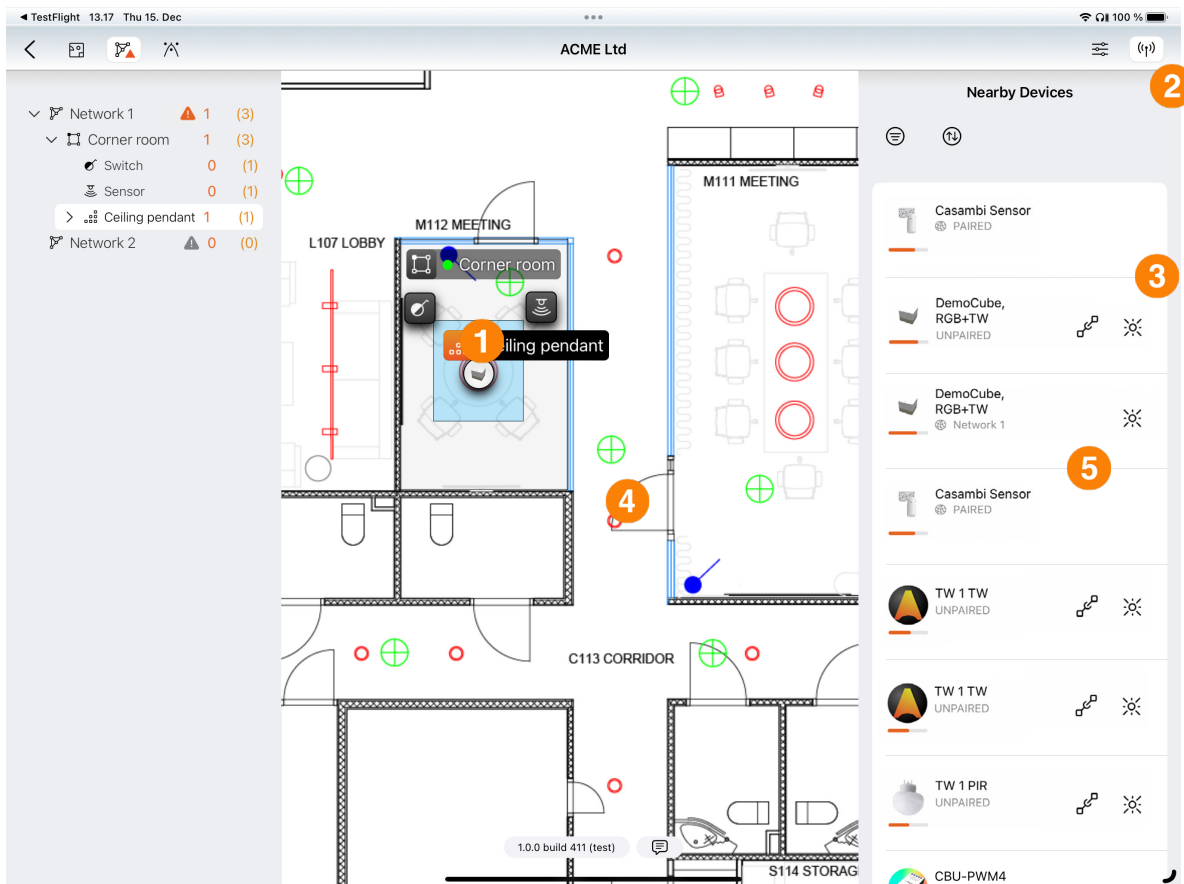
◂ TestFlight 13.17 Thu 15. Dec

100 %

ACME Ltd

Network 1 1 (3)
Corner room 1 (3)
Switch 0 (1)
Sensor 0 (1)
Ceiling pendant 1 (1)
Network 2 0 (0)

M112 MEETING
L107 LOBBY
Corner room
1
iling pendant
M111 MEETING
4
C113 CORRIDOR
S114 STORAG
1.0.0 build 411 (test)

Nearby Devices
2
Casambi Sensor
PAIRED
3
DemoCube, RGB+TW
UNPAIRED
DemoCube, RGB+TW
Network 1
5
Casambi Sensor
PAIRED
TW 1 TW
UNPAIRED
TW 1 TW
UNPAIRED
TW 1 PIR
UNPAIRED
CBU-PWM4